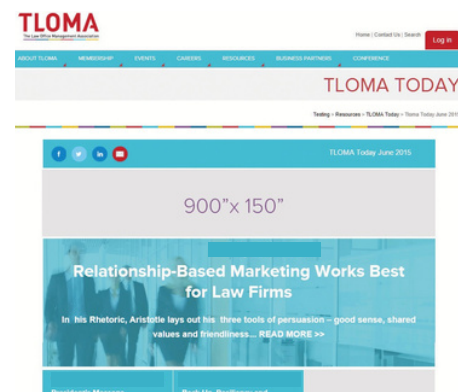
TLOMA
The Law Office Management Association

Home | Contact Us | Search
Log in

ABOUT TLOMA
MEMBERSHIP
EVENTS
CAREERS
RESOURCES
BUSINESS PARTNERS
CONFERENCE

TLOMA TODAY

Testing > Resources > TLOMA Today > Tloma Today June 2015

TLOMA Today June 2015

900"x 150"

Relationship-Based Marketing Works Best for Law Firms

In his Rhetoric, Aristotle lays out his three tools of persuasion – good sense, shared values and friendliness... READ MORE >>

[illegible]
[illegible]